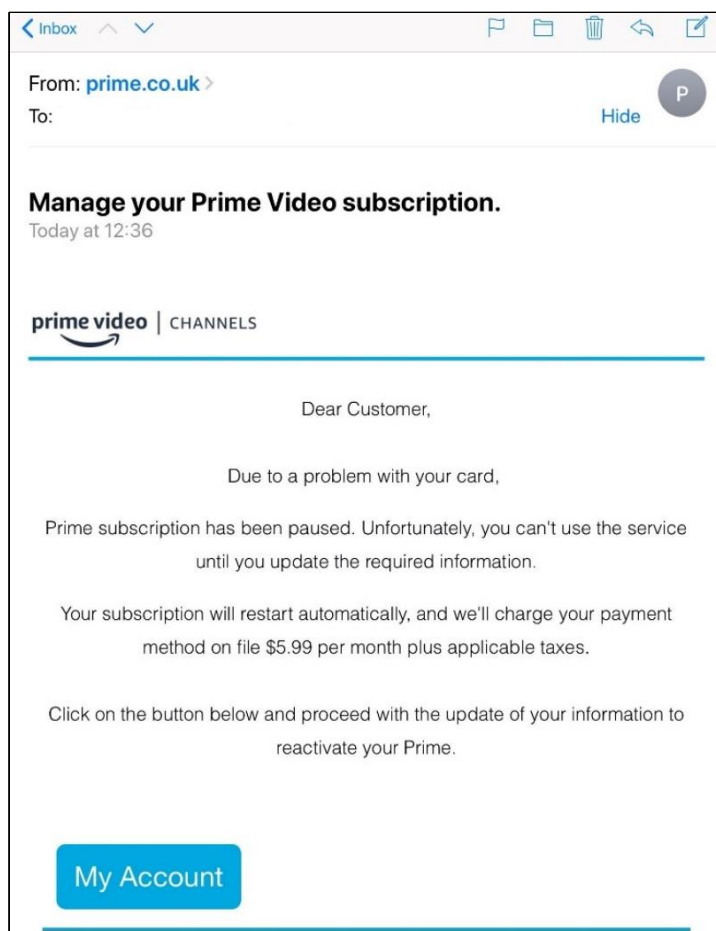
Inbox

From: prime.co.uk
To:
Hide
P

Manage your Prime Video subscription.
Today at 12:36

prime video | CHANNELS

Dear Customer,

Due to a problem with your card,

Prime subscription has been paused. Unfortunately, you can't use the service until you update the required information.

Your subscription will restart automatically, and we'll charge your payment method on file $5.99 per month plus applicable taxes.

Click on the button below and proceed with the update of your information to reactivate your Prime.

My Account